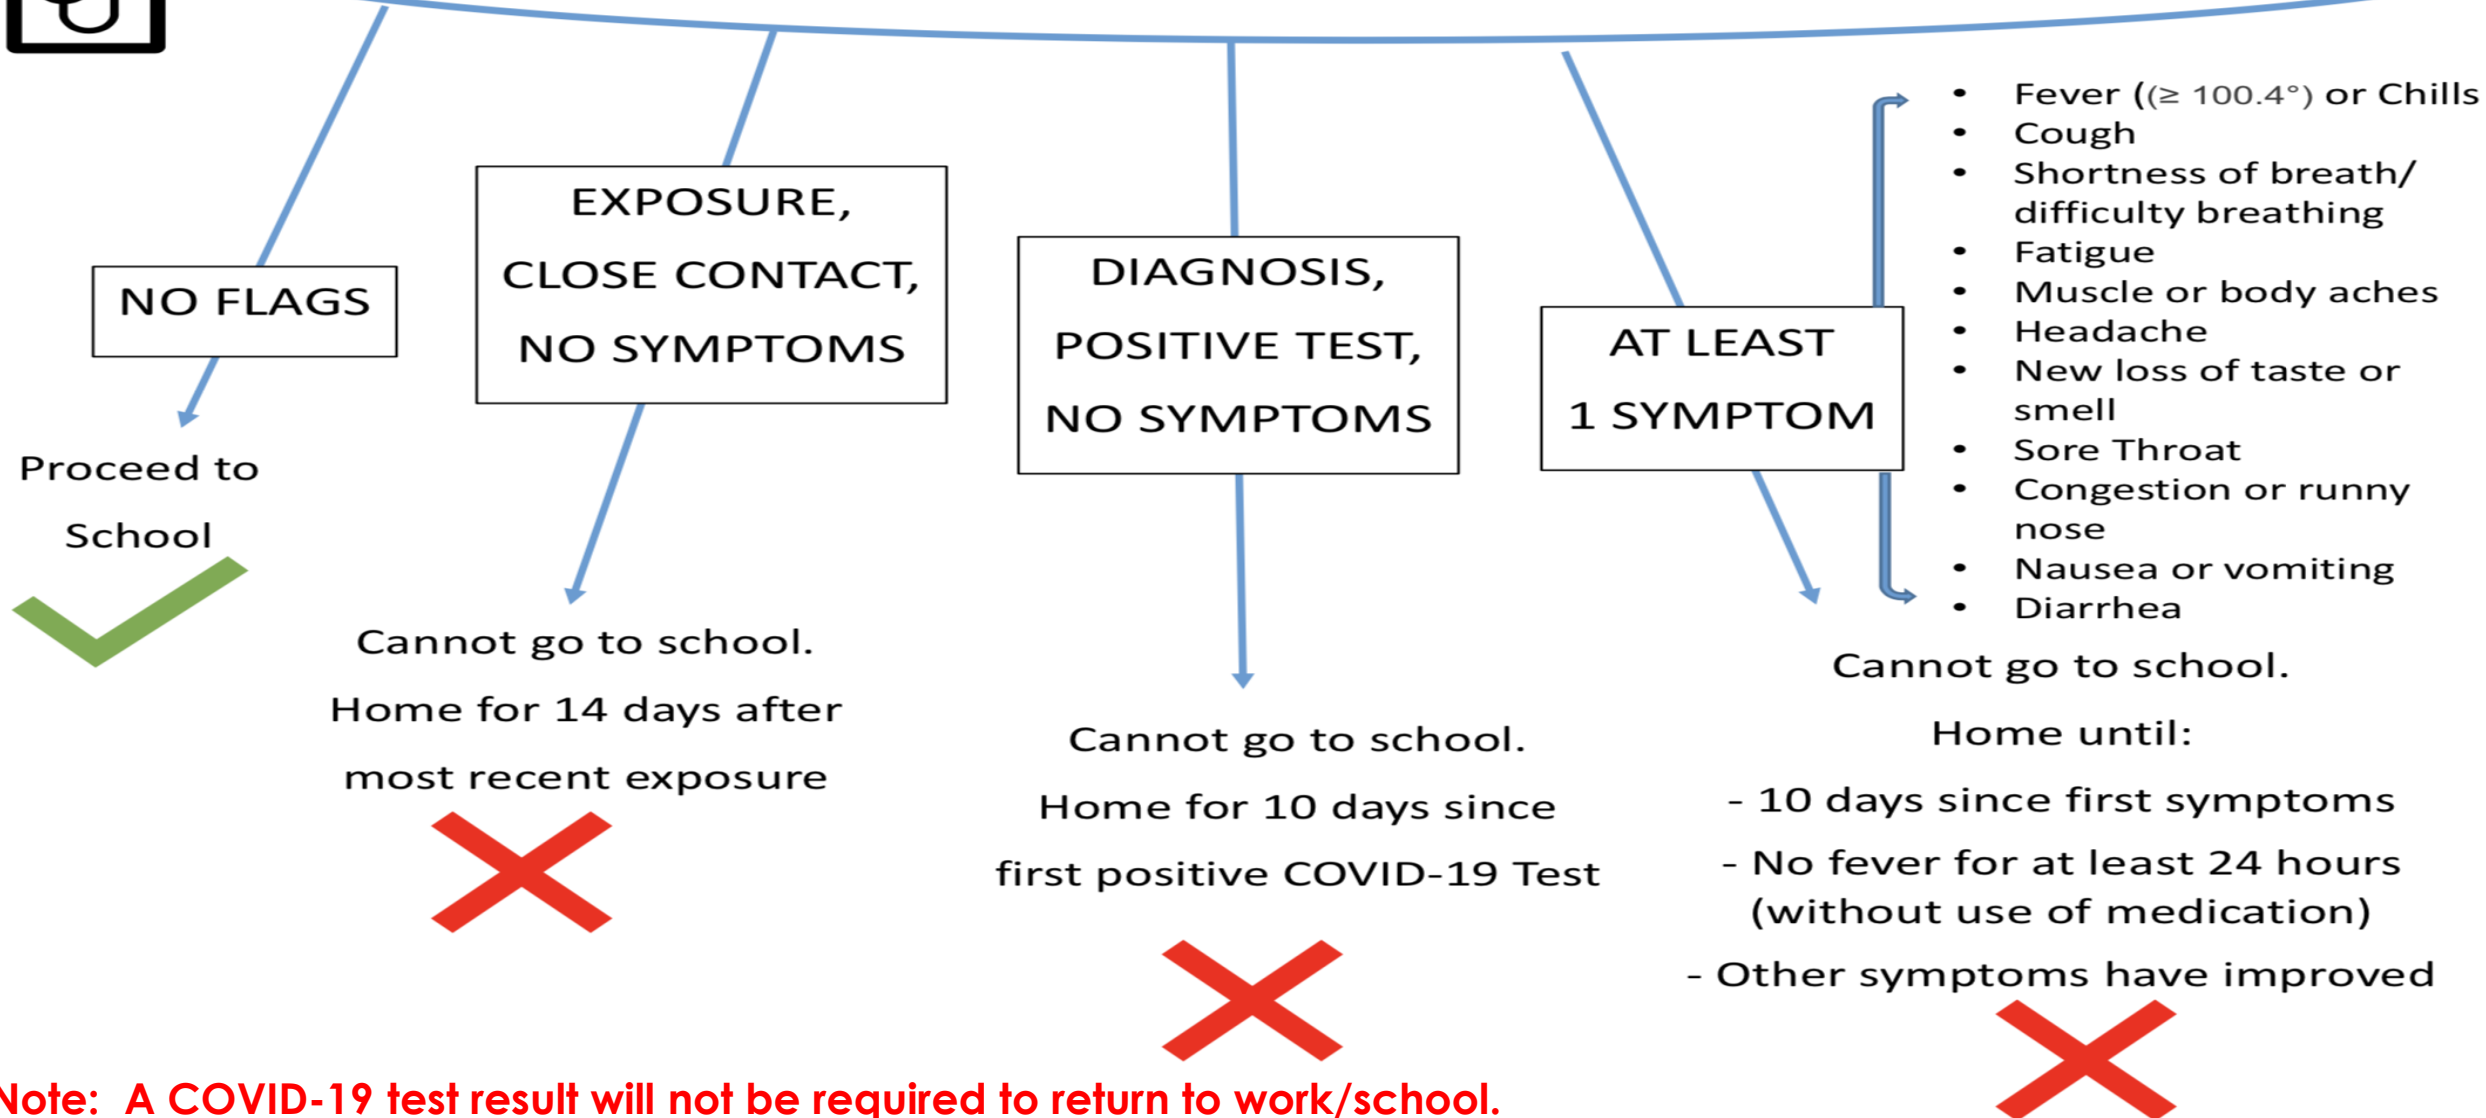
NO FLAGS

Proceed to School

EXPOSURE, CLOSE CONTACT, NO SYMPTOMS

Cannot go to school. Home for 14 days after most recent exposure

DIAGNOSIS, POSITIVE TEST, NO SYMPTOMS

Cannot go to school. Home for 10 days since first positive COVID-19 Test

AT LEAST 1 SYMPTOM

- Fever (($\geq$ 100.4°) or Chills
- Cough
- Shortness of breath/ difficulty breathing
- Fatigue
- Muscle or body aches
- Headache
- New loss of taste or smell
- Sore Throat
- Congestion or runny nose
- Nausea or vomiting
- Diarrhea

Cannot go to school.

Home until:

- 10 days since first symptoms

- No fever for at least 24 hours (without use of medication)

- Other symptoms have improved

Note: A COVID-19 test result will not be required to return to work/school.